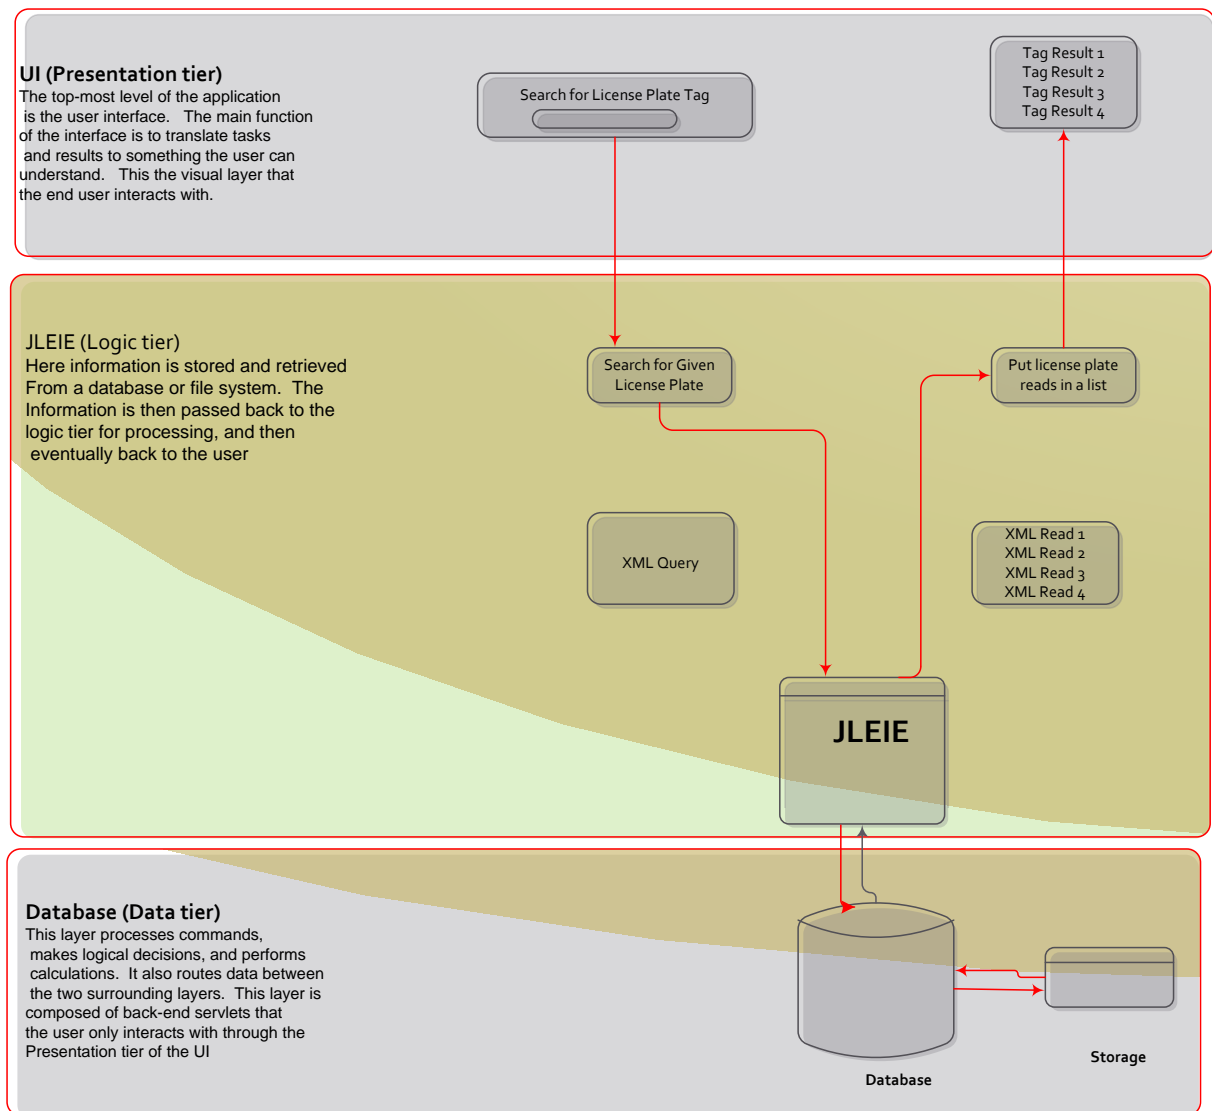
UI (Presentation tier)
The top-most level of the application is the user interface. The main function of the interface is to translate tasks and results to something the user can understand. This the visual layer that the end user interacts with.

Search for License Plate Tag

Tag Result 1
Tag Result 2
Tag Result 3
Tag Result 4

JLEIE (Logic tier)
Here information is stored and retrieved From a database or file system. The Information is then passed back to the logic tier for processing, and then eventually back to the user

Search for Given License Plate

Put license plate reads in a list

XML Query

XML Read 1
XML Read 2
XML Read 3
XML Read 4

JLEIE

Database (Data tier)
This layer processes commands, makes logical decisions, and performs calculations. It also routes data between the two surrounding layers. This layer is composed of back-end servlets that the user only interacts with through the Presentation tier of the UI

Storage

Database